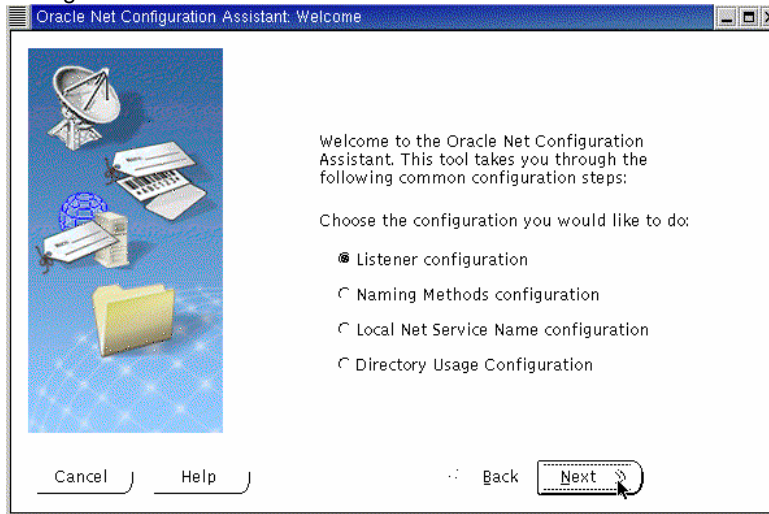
Oracle Net Configuration Assistant: Welcome

Welcome to the Oracle Net Configuration Assistant. This tool takes you through the following common configuration steps:

Choose the configuration you would like to do:

Listener configuration

Naming Methods configuration

Local Net Service Name configuration

Directory Usage Configuration

Cancel

Help

Back

Next